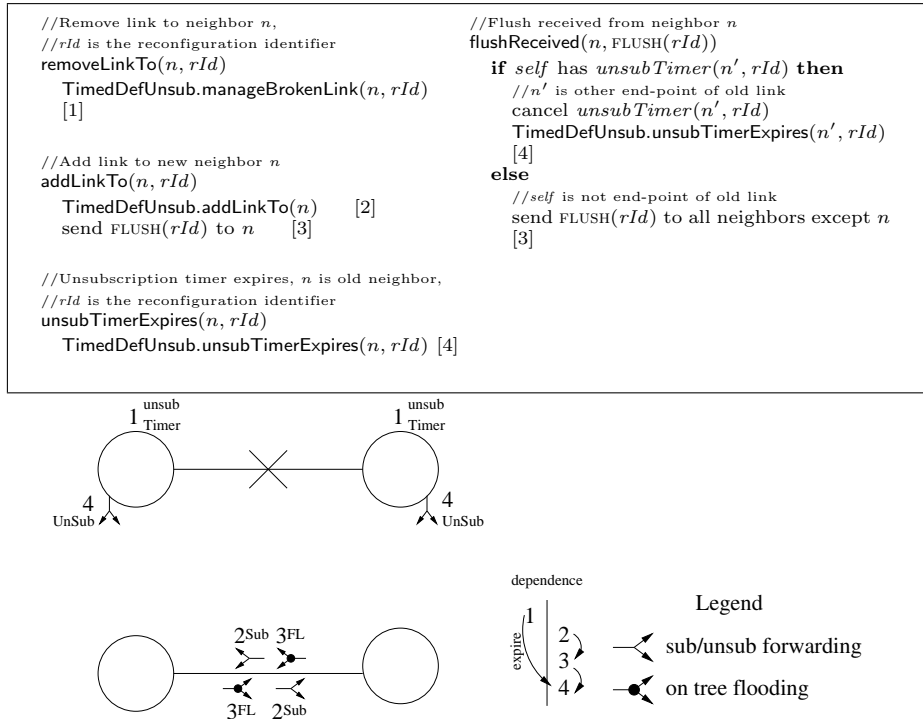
//Remove link to neighbor $n$,
//$rId$ is the reconfiguration identifier
removeLinkTo($n$, $rId$)
TimedDefUnsub.manageBrokenLink($n$, $rId$)
[1]

//Add link to new neighbor $n$
addLinkTo($n$, $rId$)
TimedDefUnsub.addLinkTo($n$) [2]
send FLUSH($rId$) to $n$ [3]

//Unsubscription timer expires, $n$ is old neighbor,
//$rId$ is the reconfiguration identifier
unsubTimerExpires($n$, $rId$)
TimedDefUnsub.unsubTimerExpires($n$, $rId$) [4]

//Flush received from neighbor $n$
flushReceived($n$, FLUSH($rId$))
**if** $self$ has $unsubTimer(n', rId)$ **then**
//$n'$ is other end-point of old link
cancel $unsubTimer(n', rId)$
TimedDefUnsub.unsubTimerExpires($n'$, $rId$)
[4]
**else**
//$self$ is not end-point of old link
send FLUSH($rId$) to all neighbors except $n$
[3]

1 unsub Timer
1 unsub Timer
4 UnSub
4 UnSub

2Sub 3FL
3FL 2Sub

dependence
expire
1
2
3
4

Legend
sub/unsub forwarding
on tree flooding